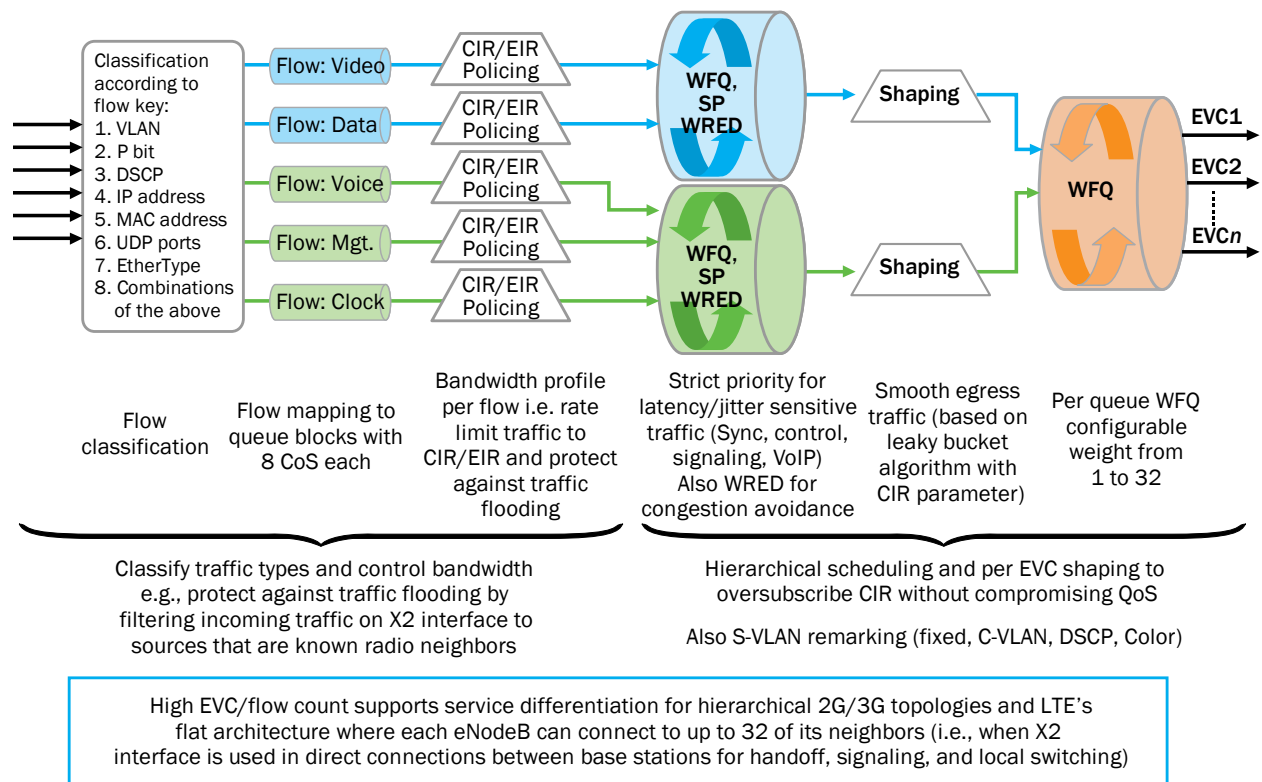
Classification according to flow key:
1. VLAN
2. P bit
3. DSCP
4. IP address
5. MAC address
6. UDP ports
7. EtherType
8. Combinations of the above

Flow: Video
Flow: Data
Flow: Voice
Flow: Mgt.
Flow: Clock

CIR/EIR Policing
CIR/EIR Policing
CIR/EIR Policing
CIR/EIR Policing
CIR/EIR Policing

WFQ, SP WRED

WFQ, SP WRED

Shaping

Shaping

WFQ

EVC1
EVC2
EVC$n$

Flow classification

Flow mapping to queue blocks with 8 CoS each

Bandwidth profile per flow i.e. rate limit traffic to CIR/EIR and protect against traffic flooding

Strict priority for latency/jitter sensitive traffic (Sync, control, signaling, VoIP) Also WRED for congestion avoidance

Smooth egress traffic (based on leaky bucket algorithm with CIR parameter)

Per queue WFQ configurable weight from 1 to 32

Classify traffic types and control bandwidth e.g., protect against traffic flooding by filtering incoming traffic on X2 interface to sources that are known radio neighbors

Hierarchical scheduling and per EVC shaping to oversubscribe CIR without compromising QoS

Also S-VLAN remarking (fixed, C-VLAN, DSCP, Color)

High EVC/flow count supports service differentiation for hierarchical 2G/3G topologies and LTE's flat architecture where each eNodeB can connect to up to 32 of its neighbors (i.e., when X2 interface is used in direct connections between base stations for handoff, signaling, and local switching)